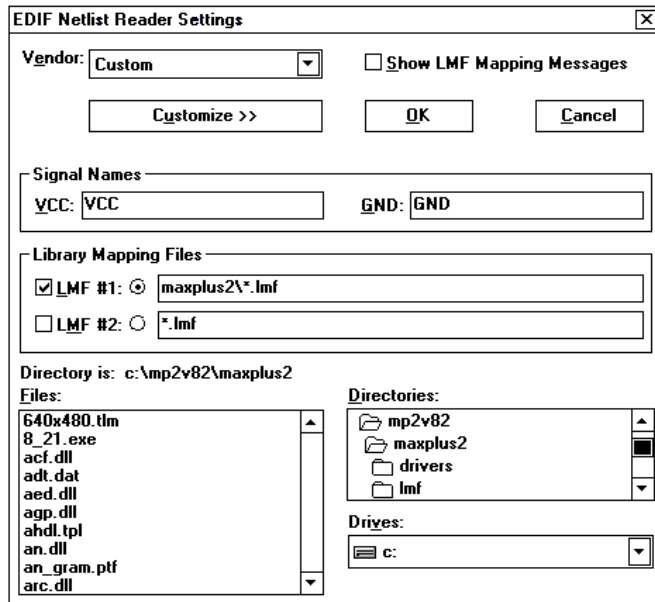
EDIF Netlist Reader Settings

Vendor: Custom

Show LMF Mapping Messages

Customize >>

OK

Cancel

Signal Names

VCC: VCC

GND: GND

Library Mapping Files

LMF #1: maxplus2\*.lmf

LMF #2: *.lmf

Directory is: c:\mp2v82\maxplus2

Files:

640x480.tlm
8_21.exe
acf.dll
adt.dat
aed.dll
agp.dll
ahdl.tpl
an.dll
an_gram.ptf
arc.dll

Directories:

mp2v82
maxplus2
drivers
lmf

Drives:

c: